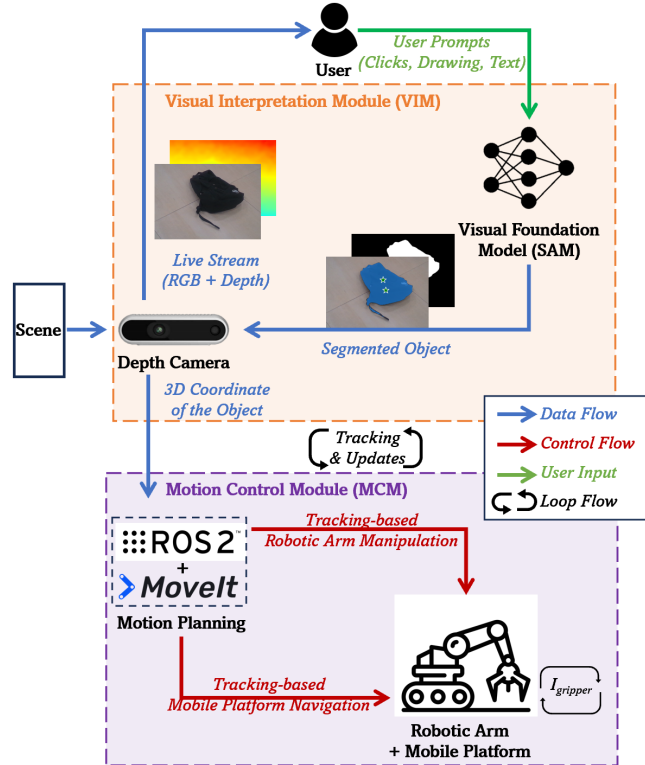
User

User Prompts
(Clicks, Drawing, Text)

Visual Interpretation Module (VIM)

Visual Foundation Model (SAM)

Live Stream
(RGB + Depth)

Scene

Depth Camera

Segmented Object

3D Coordinate of the Object

Data Flow
Control Flow
User Input
Loop Flow

Tracking & Updates

Motion Control Module (MCM)

ROS 2
+
MoveIt

Tracking-based
Robotic Arm Manipulation

Motion Planning

Tracking-based
Mobile Platform Navigation

$I_{gripper}$

Robotic Arm
+ Mobile Platform